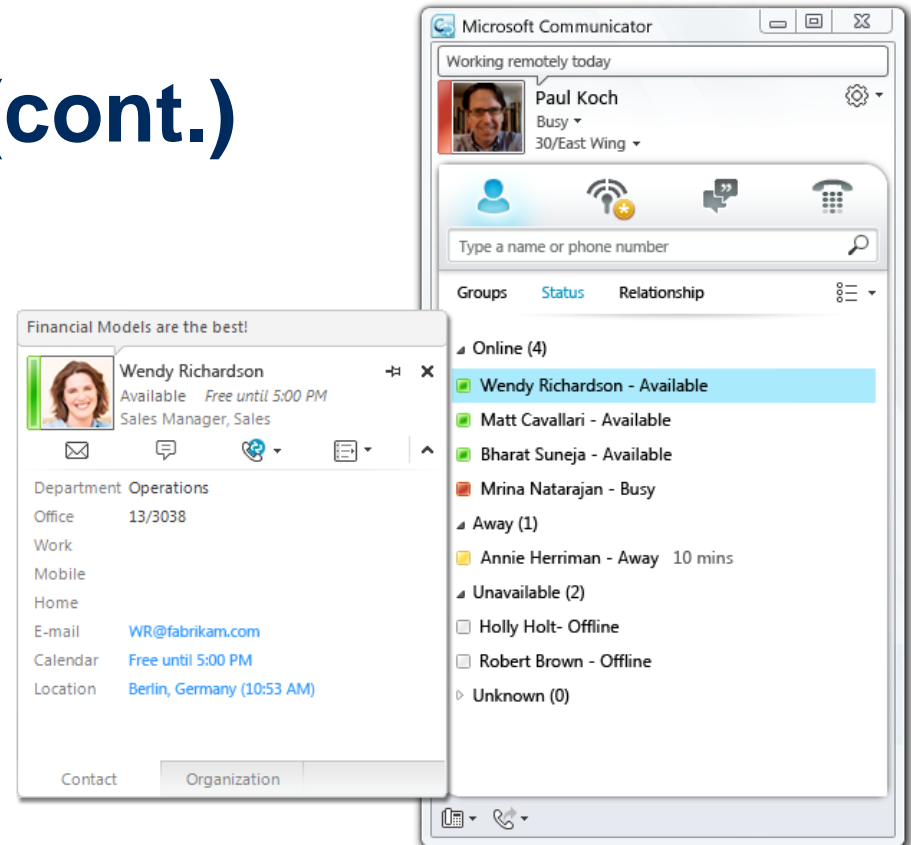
(cont.)

Microsoft Communicator

Working remotely today

Paul Koch
Busy
30/East Wing

Type a name or phone number

Groups Status Relationship

Online (4)
Wendy Richardson - Available
Matt Cavallari - Available
Bharat Suneja - Available
Mrina Natarajan - Busy
Away (1)
Annie Herriman - Away 10 mins
Unavailable (2)
Holly Holt- Offline
Robert Brown - Offline
Unknown (0)

Financial Models are the best!

Wendy Richardson
Available Free until 5:00 PM
Sales Manager, Sales

| | |
|---|---|
| Department | Operations |
| Office | 13/3038 |
| Work | |
| Mobile | |
| Home | |
| E-mail | WR@fabrikam.com |
| Calendar | Free until 5:00 PM |
| Location | Berlin, Germany (10:53 AM) |

Contact Organization